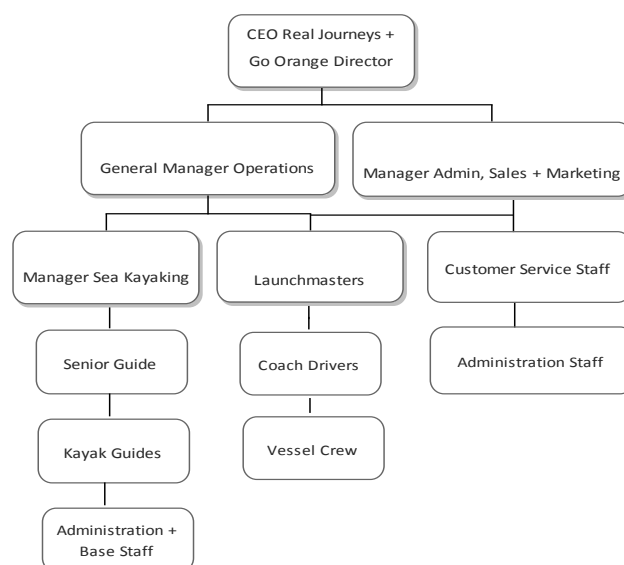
CEO Real Journeys + Go Orange Director

General Manager Operations

Manager Admin, Sales + Marketing

Manager Sea Kayaking

Launchmasters

Customer Service Staff

Senior Guide

Coach Drivers

Administration Staff

Kayak Guides

Vessel Crew

Administration + Base Staff